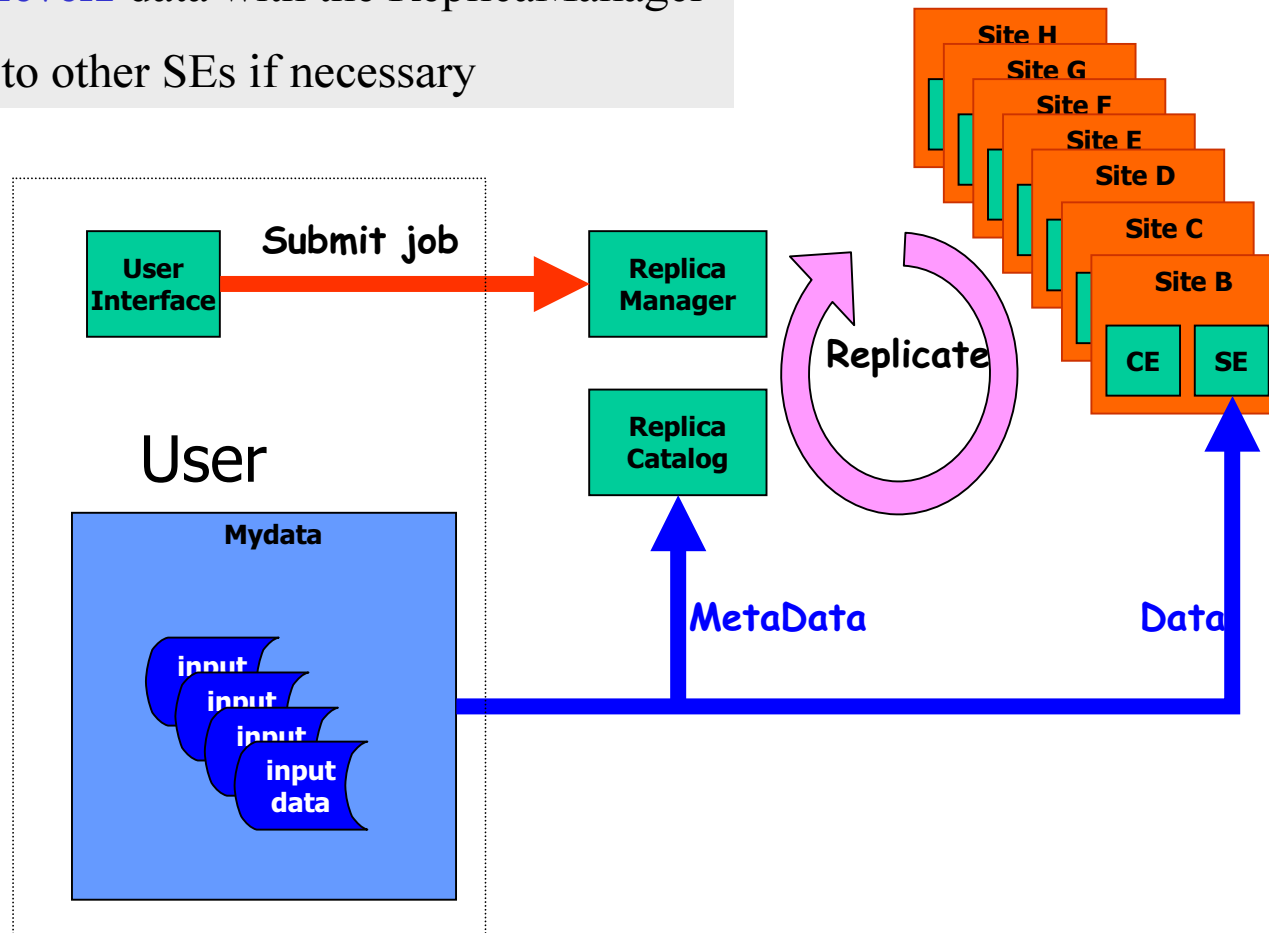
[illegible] data with the ReplicaManager
to other SEs if necessary

Site H
Site G
Site F
Site E
Site D
Site C
Site B
CE
SE

User Interface
Submit job
Replica Manager
Replicate
Replica Catalog

User

Mydata

input
input
input
input data

MetaData
Data